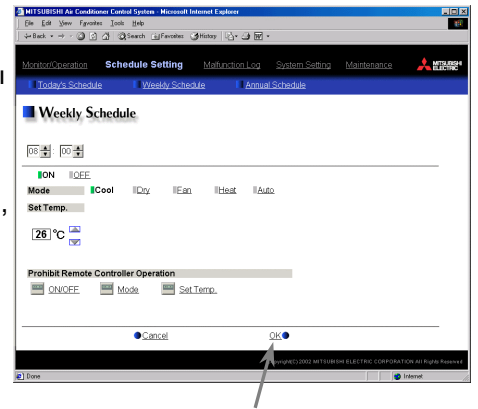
MITSUBISHI Air Conditioner Control System - Microsoft Internet Explorer

File Edit View Favorites Tools Help

Back Search Favorites History

Monitor/Operation Schedule Setting Malfunction Log System Setting Maintenance MITSUBISHI ELECTRIC

Today's Schedule Weekly Schedule Annual Schedule

Weekly Schedule

08 : 00

ON OFF

Mode Cool Dry Fan Heat Auto

Set Temp.

26 °C

Prohibit Remote Controller Operation

ON/OFF Mode Set Temp.

Cancel OK

Copyright(C) 2002 MITSUBISHI ELECTRIC CORPORATION All Rights Reserved

Done Internet